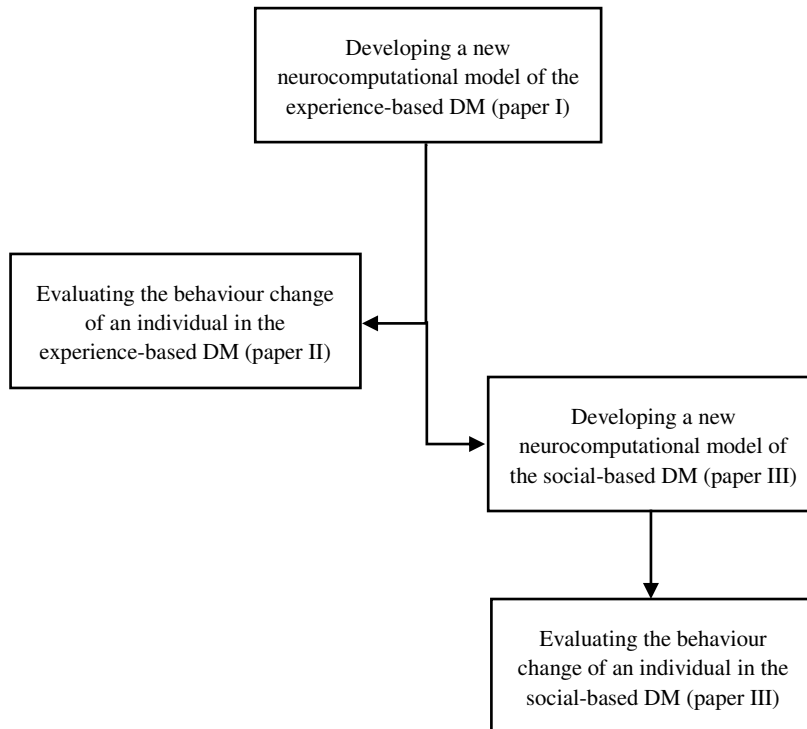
Developing a new neurocomputational model of the experience-based DM (paper I)

Evaluating the behaviour change of an individual in the experience-based DM (paper II)

Developing a new neurocomputational model of the social-based DM (paper III)

Evaluating the behaviour change of an individual in the social-based DM (paper III)